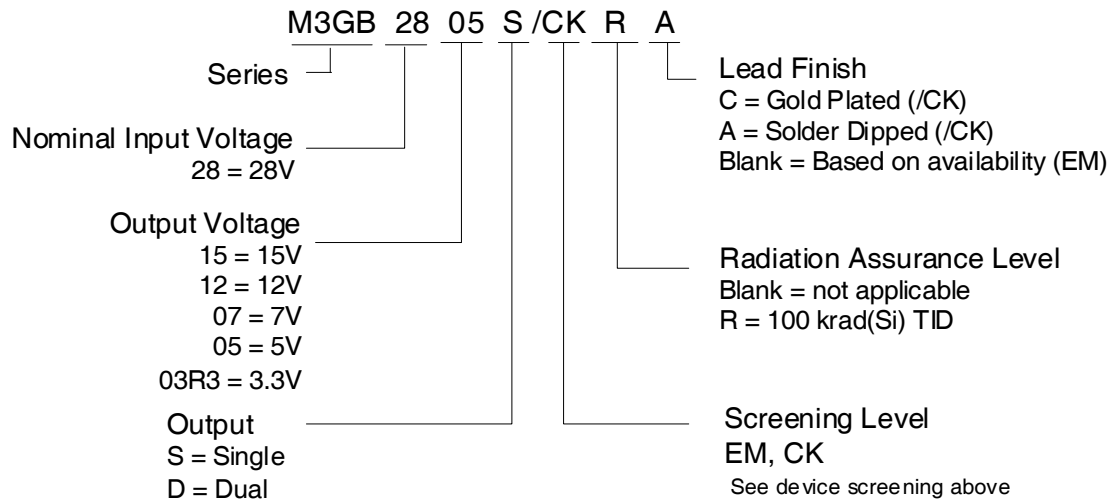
M3GB 28 05 S /CK R A

Series

Nominal Input Voltage
28 = 28V

Output Voltage
15 = 15V
12 = 12V
07 = 7V
05 = 5V
03R3 = 3.3V

Output
S = Single
D = Dual

Lead Finish
C = Gold Plated (/CK)
A = Solder Dipped (/CK)
Blank = Based on availability (EM)

Radiation Assurance Level
Blank = not applicable
R = 100 krad(Si) TID

Screening Level
EM, CK
See device screening above